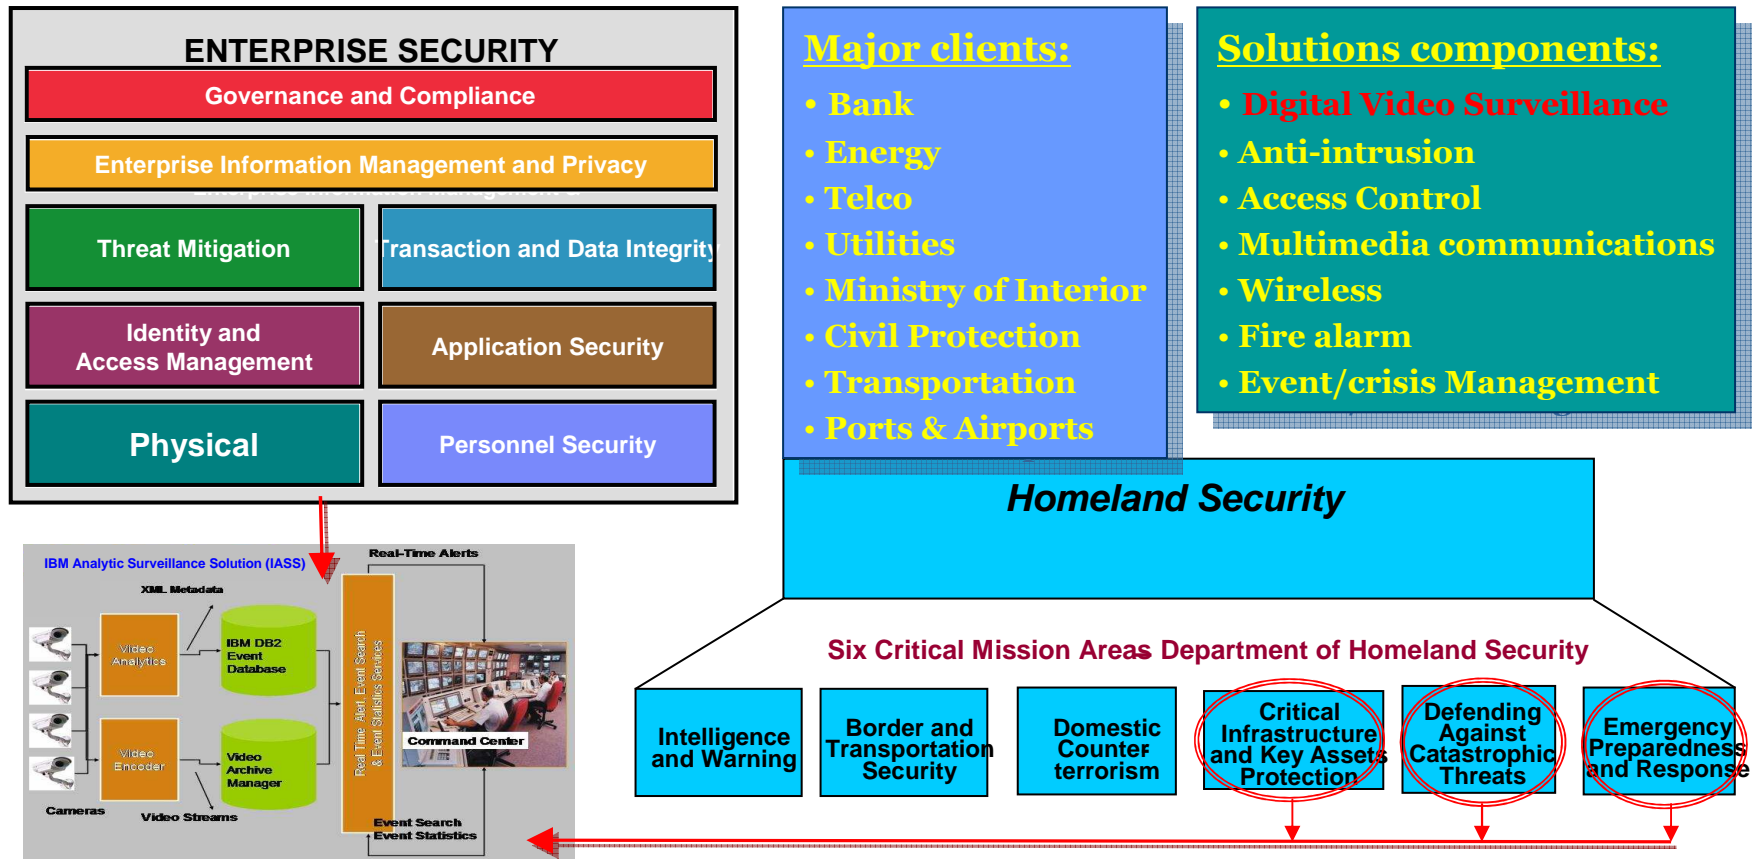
ENTERPRISE SECURITY

Governance and Compliance

Enterprise Information Management and Privacy

Threat Mitigation

Transaction and Data Integrity

Identity and Access Management

Application Security

Physical

Personnel Security

Major clients:

• Bank
• Energy
• Telco
• Utilities
• Ministry of Interior
• Civil Protection
• Transportation
• Ports & Airports

Solutions components:

• Digital Video Surveillance
• Anti-intrusion
• Access Control
• Multimedia communications
• Wireless
• Fire alarm
• Event/crisis Management

Homeland Security

Six Critical Mission Areas Department of Homeland Security

Intelligence and Warning

Border and Transportation Security

Domestic Counter terrorism

Critical Infrastructure and Key Assets Protection

Defending Against Catastrophic Threats

Emergency Preparedness and Response

IBM Analytic Surveillance Solution (IASS)

XML Metadata

Real-Time Alerts

Video Analytics

Video Encoder

IBM DB2 Event Database

Video Archive Manager

Real Time Alert, Event Search & Event Statistics Services

Command Center

Cameras

Video Streams

Event Search
Event Statistics